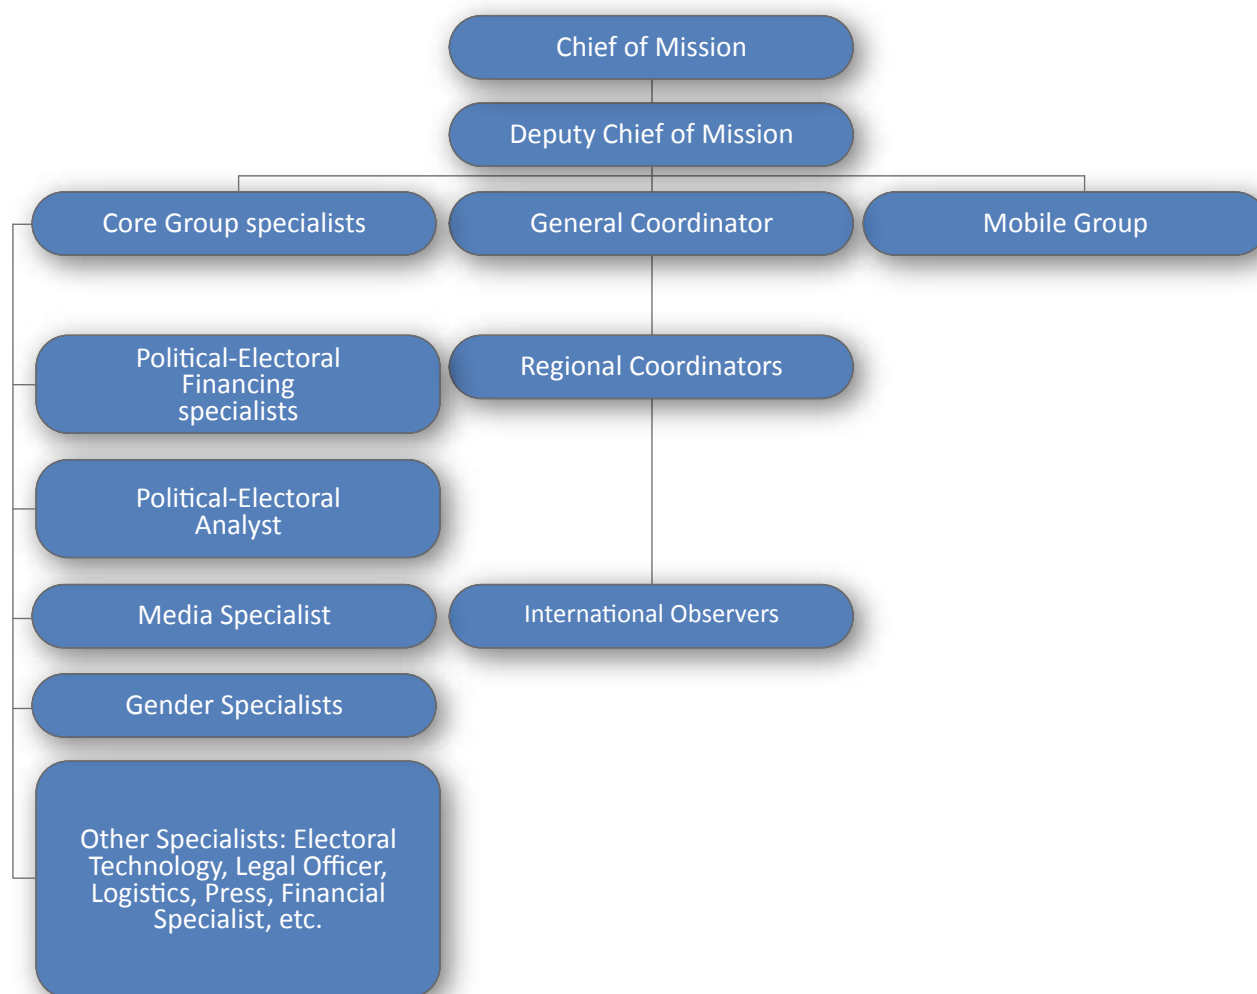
Chief of Mission

Deputy Chief of Mission

Core Group specialists

General Coordinator

Mobile Group

Political-Electoral Financing specialists

Regional Coordinators

Political-Electoral Analyst

Media Specialist

International Observers

Gender Specialists

Other Specialists: Electoral Technology, Legal Officer, Logistics, Press, Financial Specialist, etc.